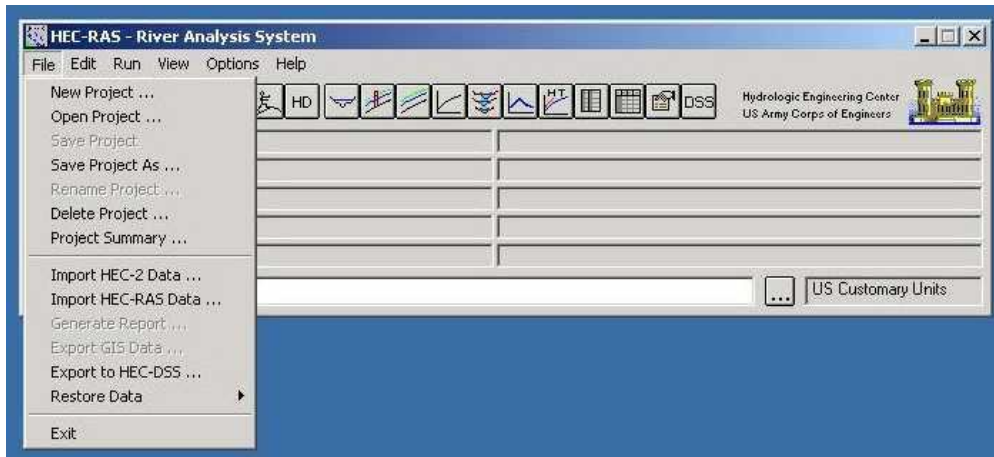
HEC-RAS - River Analysis System

File Edit Run View Options Help

New Project ...
Open Project ...
Save Project
Save Project As ...
Rename Project ...
Delete Project ...
Project Summary ...

Import HEC-2 Data ...
Import HEC-RAS Data ...
Generate Report ...
Export GIS Data ...
Export to HEC-DSS ...
Restore Data

Exit

HD HT DSS

Hydrologic Engineering Center
US Army Corps of Engineers

...
US Customary Units